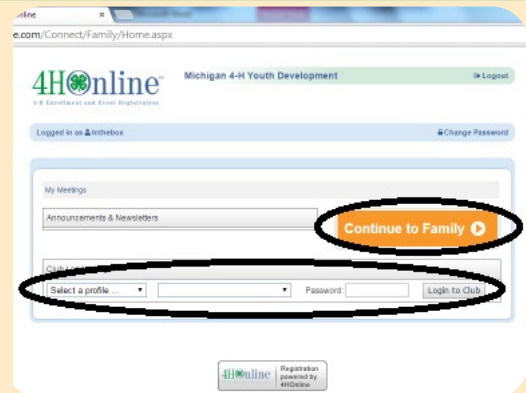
nline
e.com/Connect/Family/Home.aspx

4H online
4-H Enrollment and Event Registration

Michigan 4-H Youth Development

Logout

Logged in as Inthebox

Change Password

My Meetings

Announcements & Newsletters

Continue to Family

Club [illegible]

Select a profile ...

Password:

Login to Club

4H online
Registration powered by 4HOnline